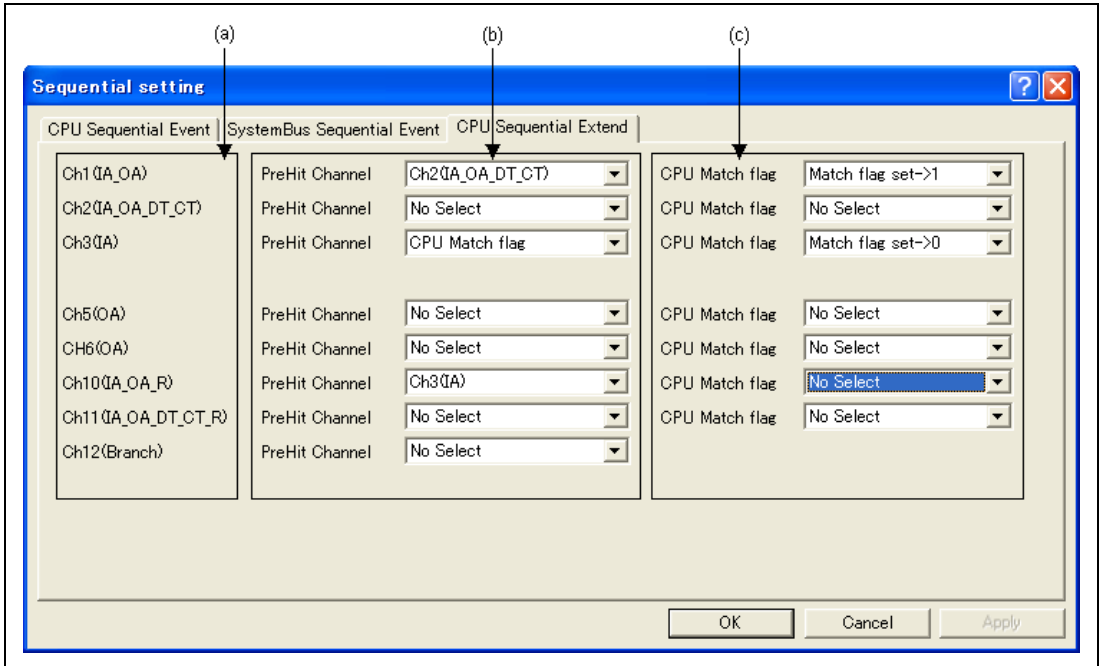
(a)
(b)
(c)

Sequential setting

CPU Sequential Event | SystemBus Sequential Event | CPU Sequential Extend

Ch1(IA_OA)
Ch2(IA_OA_DT_CT)
Ch3(IA)
Ch5(OA)
CH6(OA)
Ch10(IA_OA_R)
Ch11(IA_OA_DT_CT_R)
Ch12(Branch)

PreHit Channel Ch2(IA_OA_DT_CT)
PreHit Channel No Select
PreHit Channel CPU Match flag
PreHit Channel No Select
PreHit Channel No Select
PreHit Channel Ch3(IA)
PreHit Channel No Select
PreHit Channel No Select

CPU Match flag Match flag set->1
CPU Match flag No Select
CPU Match flag Match flag set->0
CPU Match flag No Select
CPU Match flag No Select
CPU Match flag No Select
CPU Match flag No Select

OK
Cancel
Apply